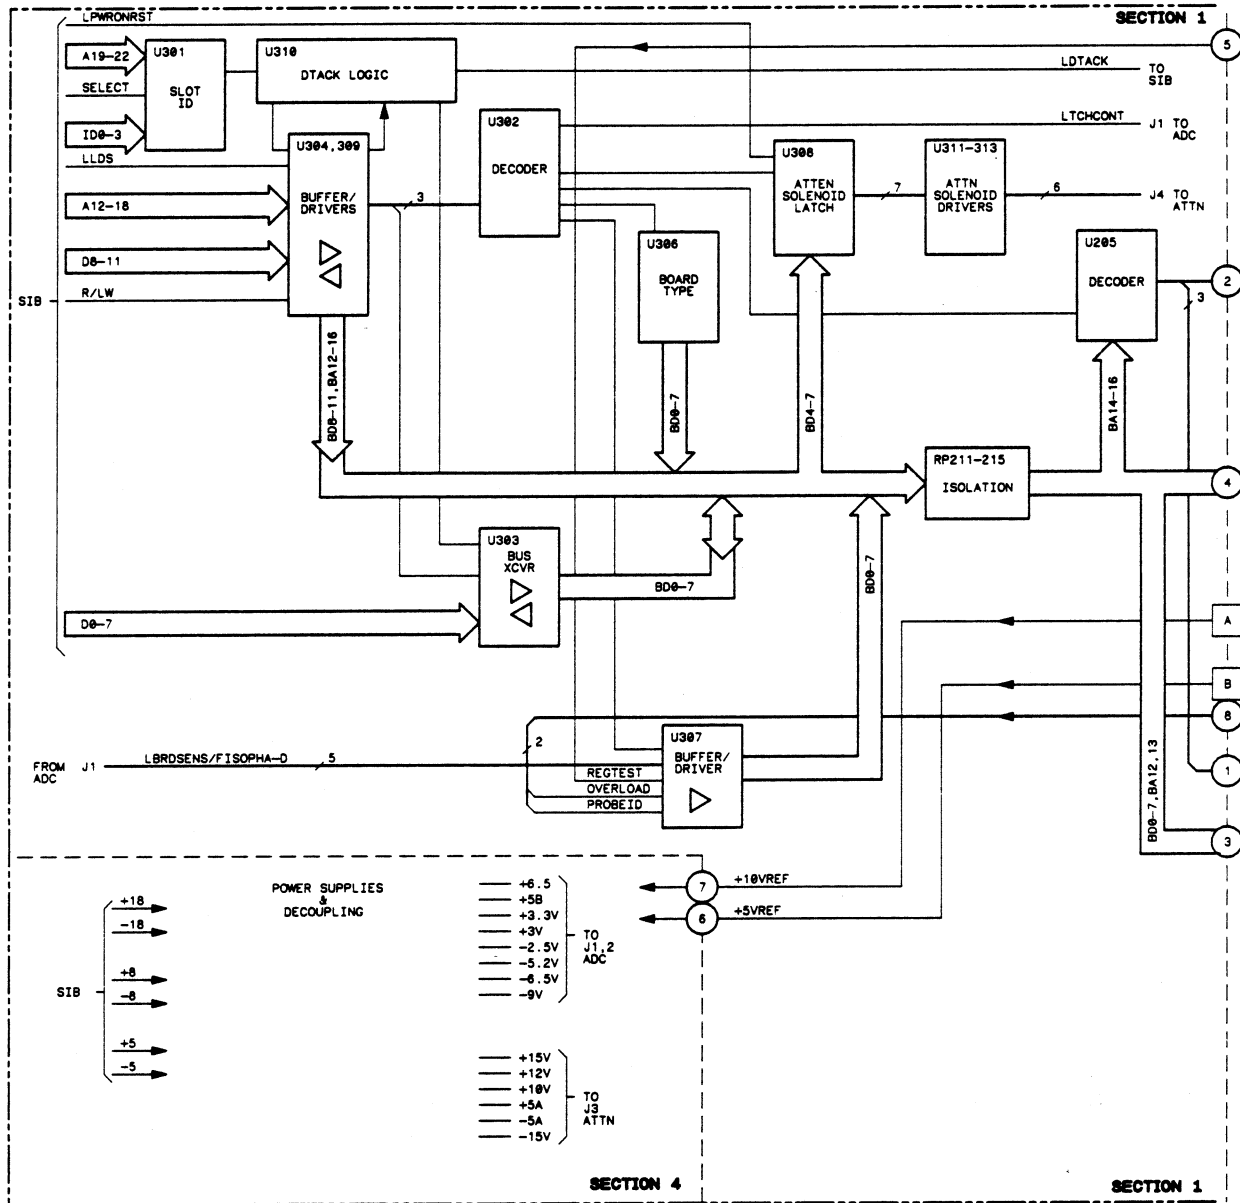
LPWRONRST
SECTION 1
A19–22
U301
SLOT ID
SELECT
ID0–3
U310
DTACK LOGIC
5
LDTACK
TO SIB
LLDS
U304,309
BUFFER/ DRIVERS
A12–18
3
D8–11
R/LW
SIB
U302
DECODER
LTCHCONT
J1 TO ADC
U308
ATTEN SOLENOID LATCH
7
U311–313
ATTN SOLENOID DRIVERS
6
J4 TO ATTN
U306
BOARD TYPE
U205
DECODER
2
3
BD0–11,BA12–16
BD0–7
BD4–7
BA14–16
RP211–215
ISOLATION
4
U303
BUS XCVR
BD0–7
BD0–7
D0–7
A
B
8
FROM ADC
J1
LBRDSENS/FISOPHA–D
5
2
U307
BUFFER/ DRIVER
REGTEST
OVERLOAD
PROBEID
1
BD0–7,BA12,13
3
POWER SUPPLIES & DECOUPLING
+18
–18
+8
–8
+5
–5
SIB
+6.5
+5B
+3.3V
+3V
–2.5V
–5.2V
–6.5V
–9V
TO J1,2 ADC
7
+10VREF
6
+5VREF
+15V
+12V
+10V
+5A
–5A
–15V
TO J3 ATTN
SECTION 4
SECTION 1